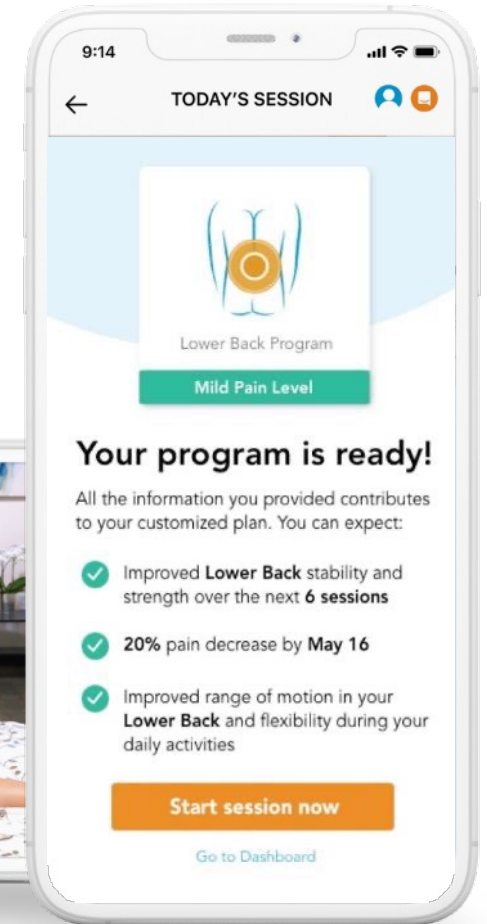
9:14

←

TODAY'S SESSION

Lower Back Program

Mild Pain Level

Your program is ready!

All the information you provided contributes to your customized plan. You can expect:

Improved Lower Back stability and strength over the next 6 sessions

20% pain decrease by May 16

Improved range of motion in your Lower Back and flexibility during your daily activities

Start session now

Go to Dashboard